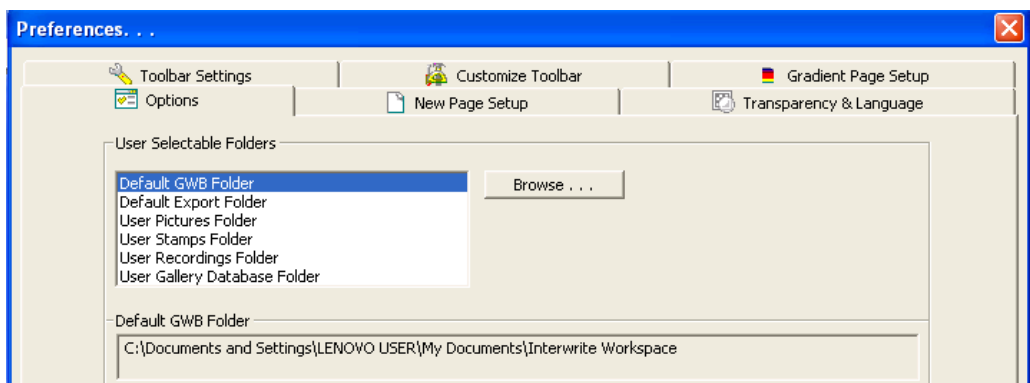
Preferences. . .

Toolbar Settings
Customize Toolbar
Gradient Page Setup
Options
New Page Setup
Transparency & Language

User Selectable Folders

Default GWB Folder
Default Export Folder
User Pictures Folder
User Stamps Folder
User Recordings Folder
User Gallery Database Folder

Browse . . .

Default GWB Folder

C:\Documents and Settings\LENOVO USER\My Documents\Interwrite Workspace